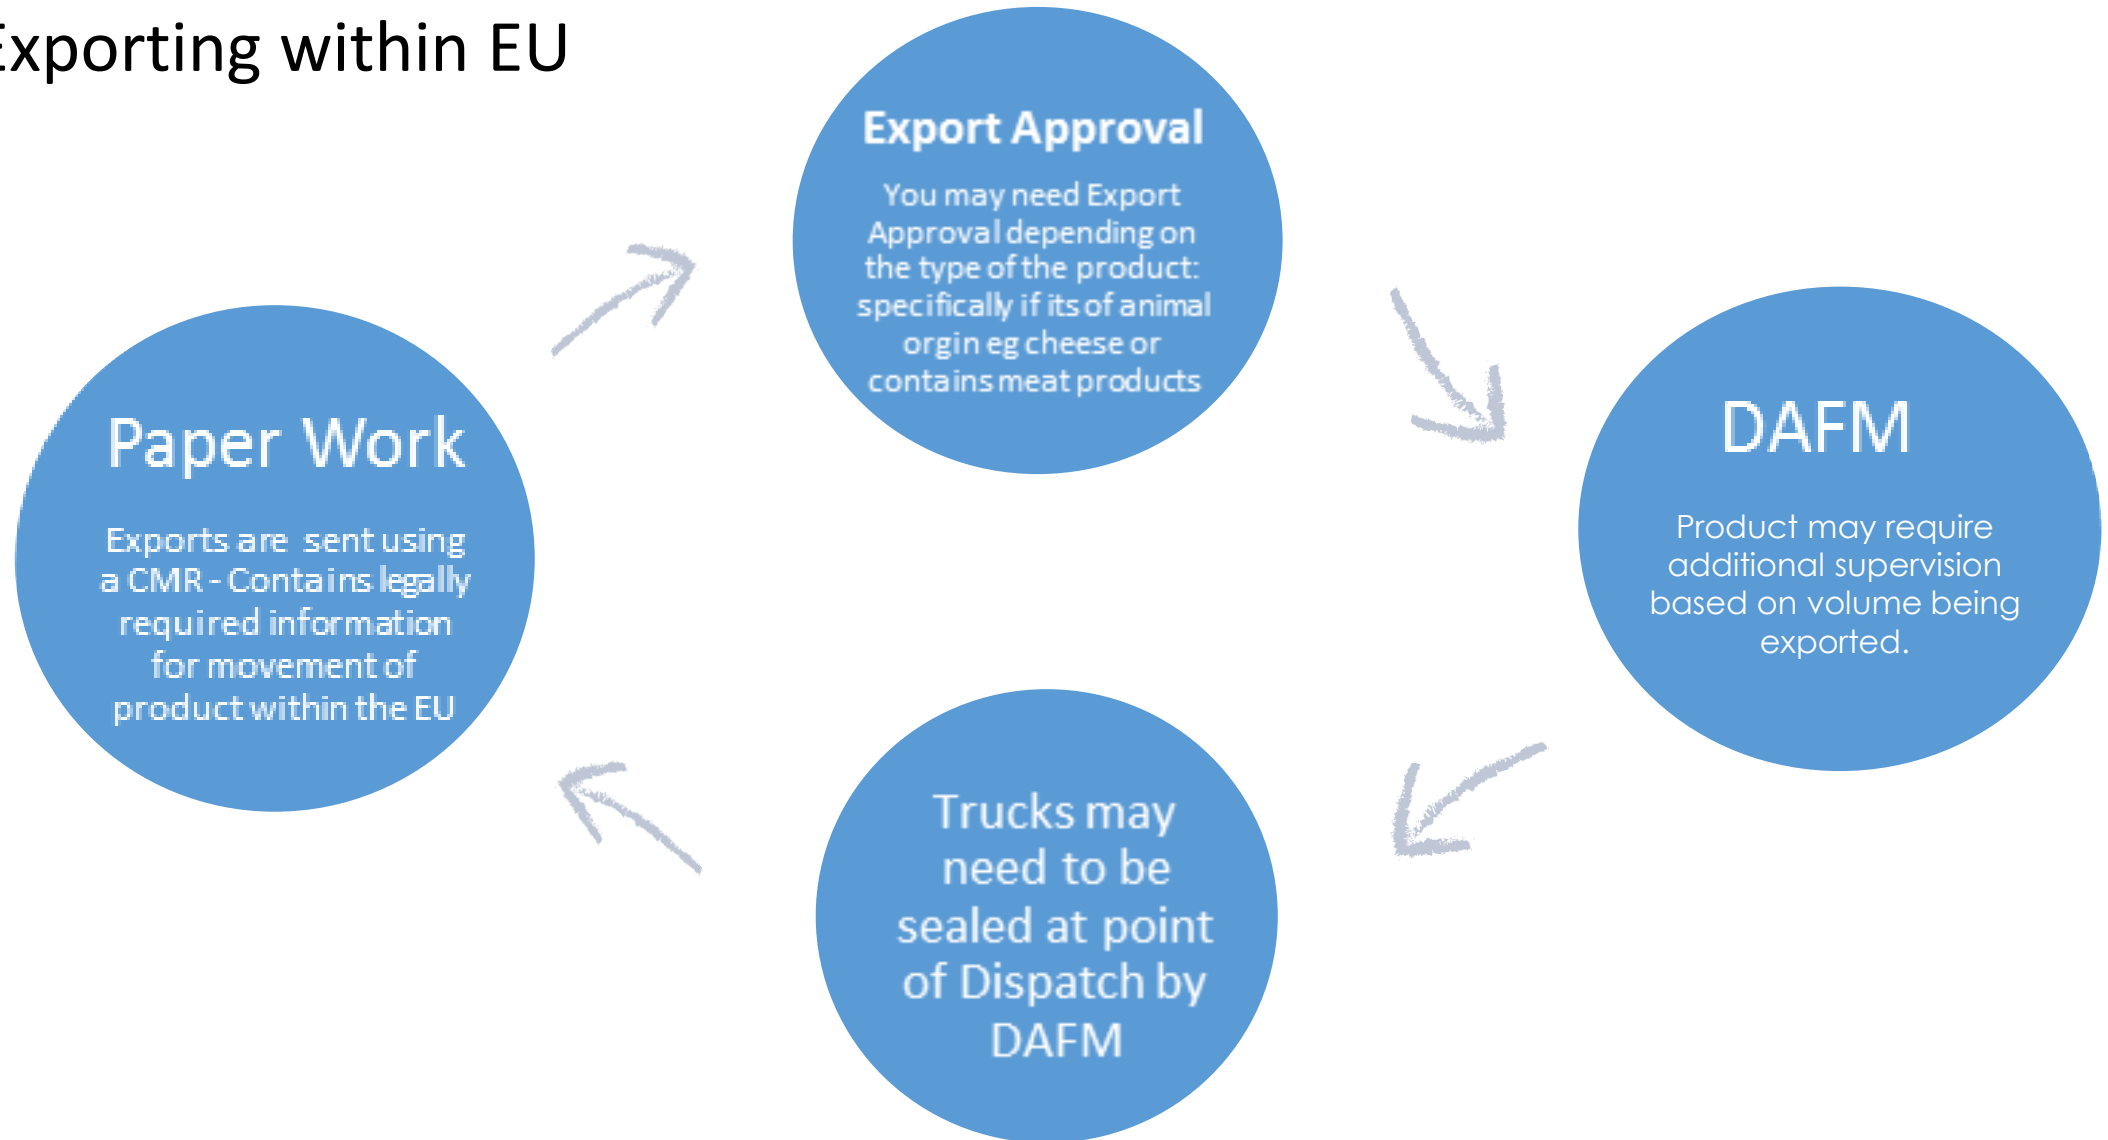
xporting within EU

Paper Work

Exports are sent using a CMR - Contains legally required information for movement of product within the EU

Export Approval

You may need Export Approval depending on the type of the product: specifically if its of animal orgin eg cheese or contains meat products

DAFM

Product may require additional supervision based on volume being exported.

Trucks may need to be sealed at point of Dispatch by DAFM